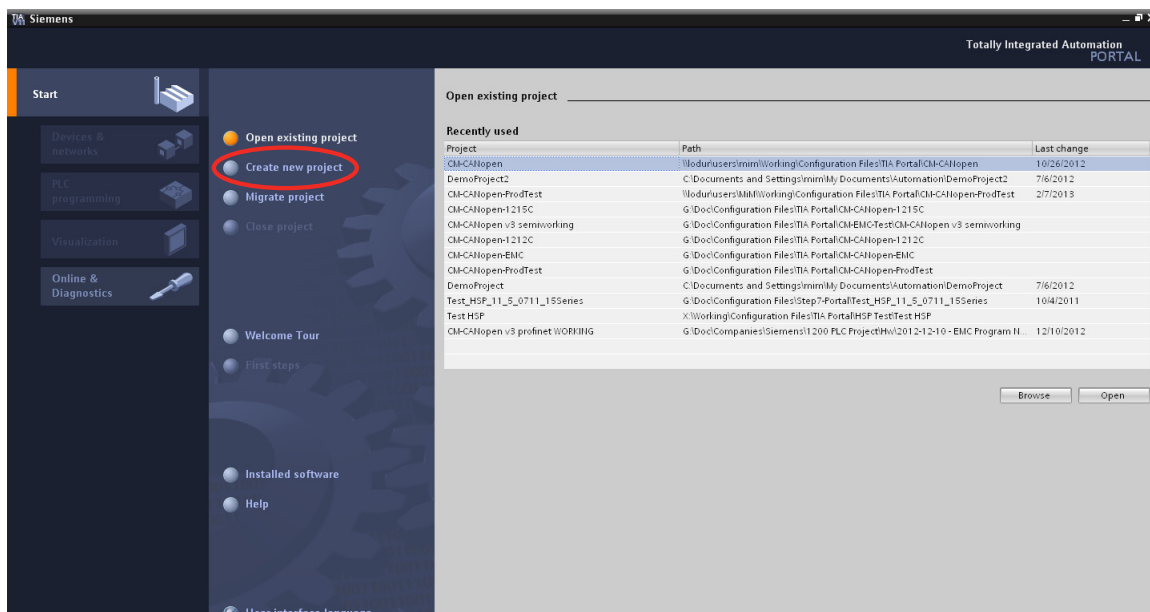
TIA Siemens

Totally Integrated Automation
PORTAL

Start

Devices & networks

PLC programming

Visualization

Online & Diagnostics

Open existing project

Create new project

Migrate project

Close project

Welcome Tour

First steps

Installed software

Help

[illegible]

Open existing project

Recently used

| Project | Path | Last change |
|---|---|---|
| CM-CANopen | \\lodur\users\mim\Working\Configuration Files\TIA Portal\CM-CANopen | 10/26/2012 |
| DemoProject2 | C:\Documents and Settings\mim\My Documents\Automation\DemoProject2 | 7/6/2012 |
| CM-CANopen-ProdTest | \\lodur\users\MiM\Working\Configuration Files\TIA Portal\CM-CANopen-ProdTest | 2/7/2013 |
| CM-CANopen-1215C | G:\Doc\Configuration Files\TIA Portal\CM-CANopen-1215C | |
| CM-CANopen v3 semiworking | G:\Doc\Configuration Files\TIA Portal\CM-EMC-Test\CM-CANopen v3 semiworking | |
| CM-CANopen-1212C | G:\Doc\Configuration Files\TIA Portal\CM-CANopen-1212C | |
| CM-CANopen-EMC | G:\Doc\Configuration Files\TIA Portal\CM-CANopen-EMC | |
| CM-CANopen-ProdTest | G:\Doc\Configuration Files\TIA Portal\CM-CANopen-ProdTest | |
| DemoProject | C:\Documents and Settings\mim\My Documents\Automation\DemoProject | 7/6/2012 |
| Test_HSP_11_5_0711_15Series | G:\Doc\Configuration Files\Step7-Portal\Test_HSP_11_5_0711_15Series | 10/4/2011 |
| Test HSP | X:\Working\Configuration Files\TIA Portal\HSP Test\Test HSP | |
| CM-CANopen v3 profinet WORKING | G:\Doc\Companies\Siemens\1200 PLC Project\Hw\2012-12-10 - EMC Program N... | 12/10/2012 |

Browse
Open